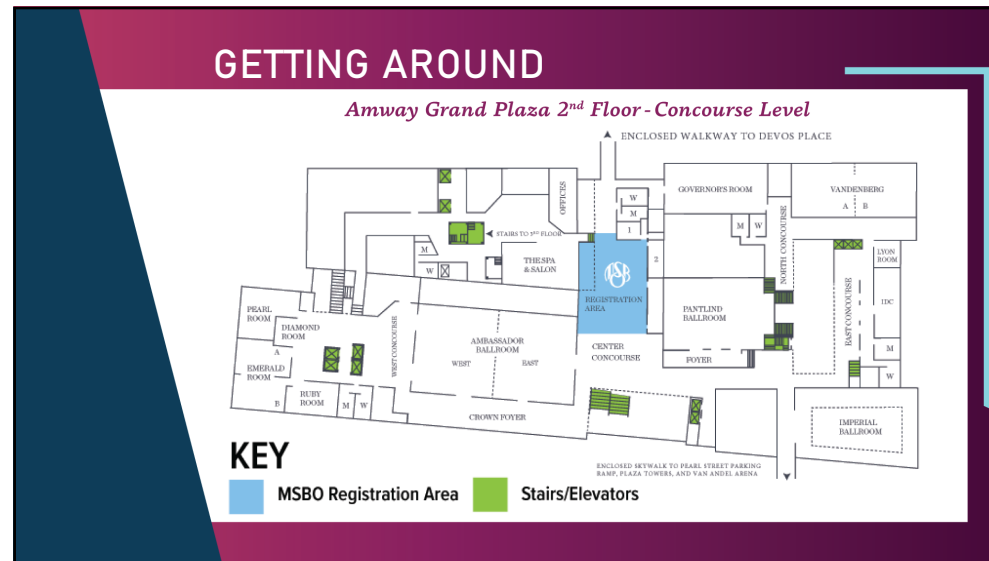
GETTING AROUND

Amway Grand Plaza 2$^{nd}$ Floor - Concourse Level

ENCLOSED WALKWAY TO DEVOS PLACE

OFFICES

W

M

1

GOVERNOR'S ROOM

VANDENBERG

A B

STAIRS TO 3$^{RD}$ FLOOR

M

W

NORTH CONCOURSE

M W

THE SPA & SALON

2

LYON ROOM

MSBO

REGISTRATION AREA

IDC

PEARL ROOM

DIAMOND ROOM

A

WEST CONCOURSE

AMBASSADOR BALLROOM

WEST

EAST

PANTLIND BALLROOM

EAST CONCOURSE

CENTER CONCOURSE

M

EMERALD ROOM

FOYER

W

B

RUBY ROOM

M W

CROWN FOYER

IMPERIAL BALLROOM

KEY

ENCLOSED SKYWALK TO PEARL STREET PARKING RAMP, PLAZA TOWERS, AND VAN ANDEL ARENA

MSBO Registration Area

Stairs/Elevators